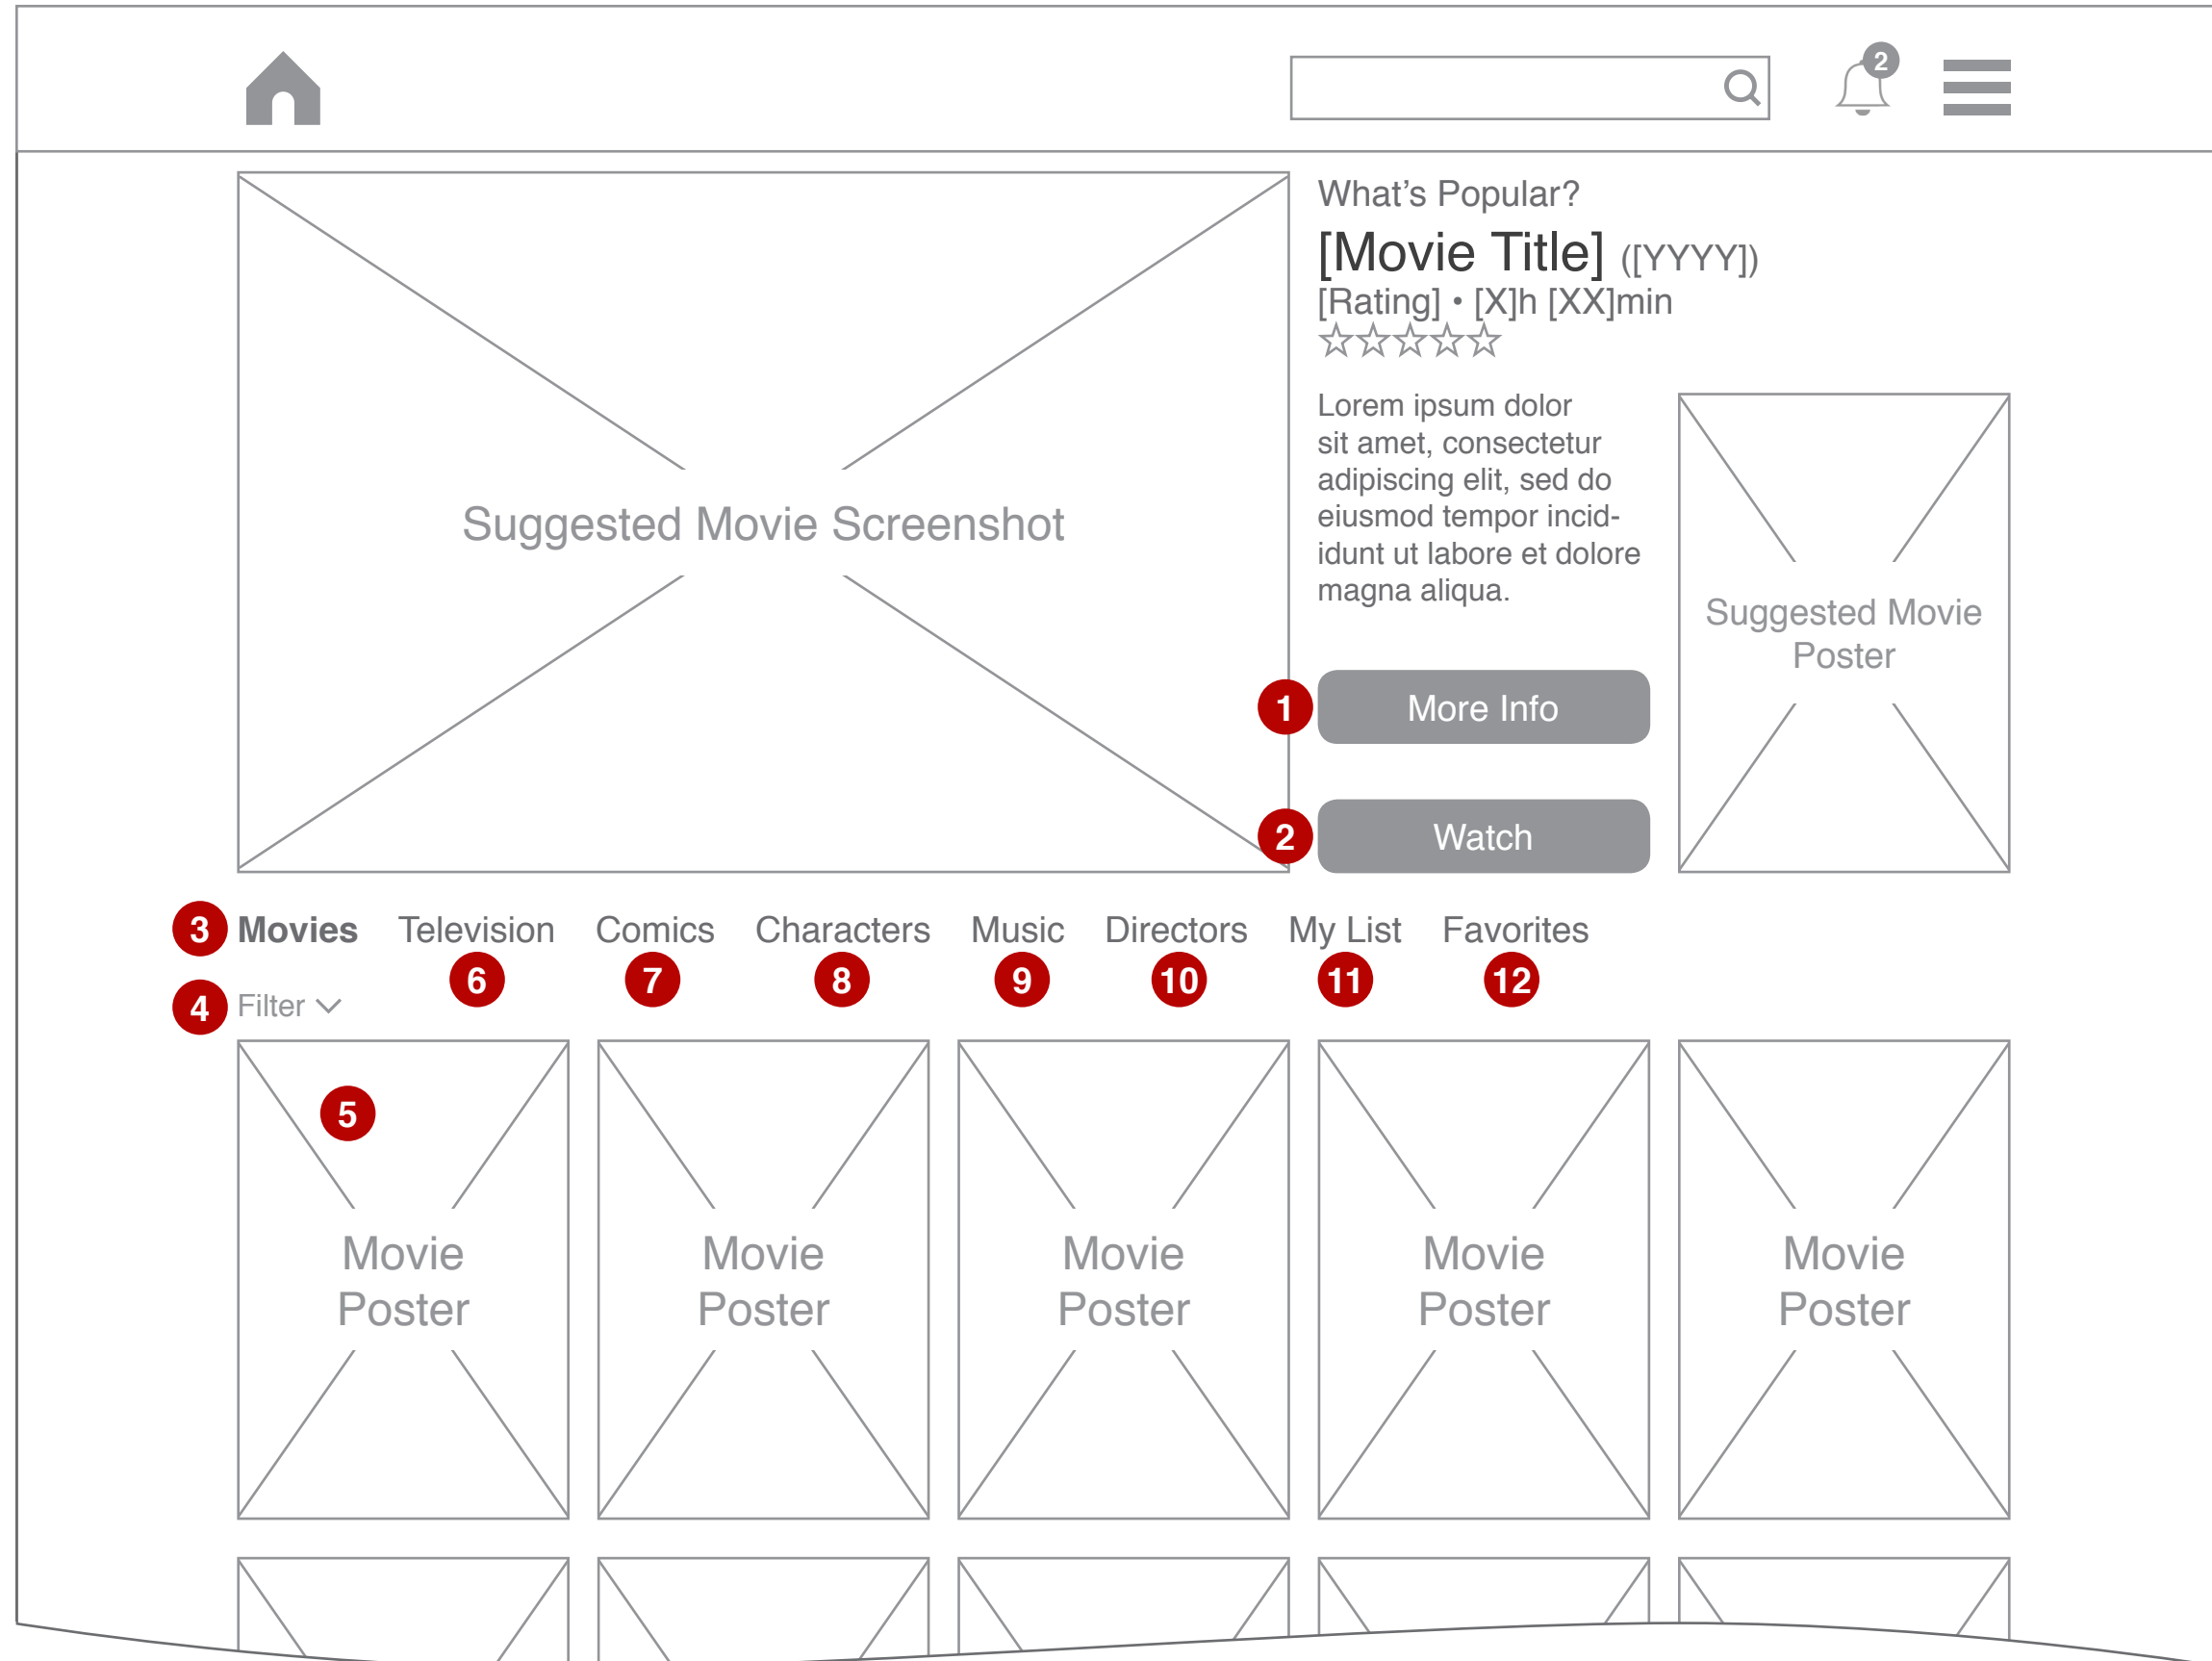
2

Suggested Movie Screenshot

What's Popular?

[Movie Title] ([YYYY])

[Rating] • [X]h [XX]min

☆☆☆☆☆

Lorem ipsum dolor sit amet, consectetur adipiscing elit, sed do eiusmod tempor incididunt ut labore et dolore magna aliqua.

Suggested Movie Poster

1 More Info

2 Watch

3 Movies Television Comics Characters Music Directors My List Favorites

6 7 8 9 10 11 12

4 Filter

5

Movie Poster

Movie Poster

Movie Poster

Movie Poster

Movie Poster